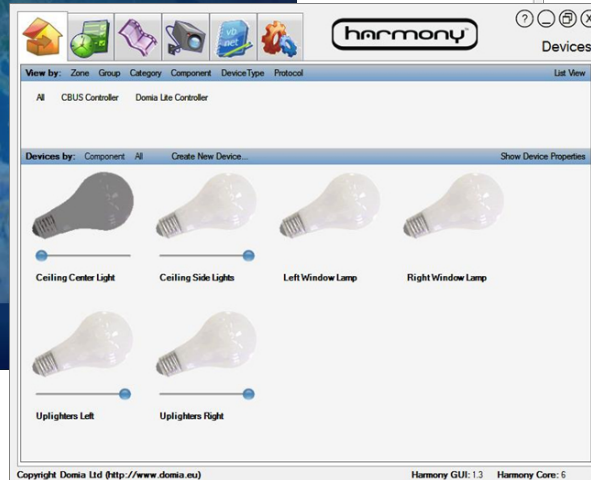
harmony

Devices

View by: Zone Group Category Component DeviceType Protocol

List View

All CBUS Controller Domia Lite Controller

Devices by: Component All Create New Device...

Show Device Properties

Ceiling Center Light

Ceiling Side Lights

Left Window Lamp

Right Window Lamp

Uplighters Left

Uplighters Right

Copyright Domia Ltd (http://www.domia.eu)

Harmony GUI: 1.3 Harmony Core: 6